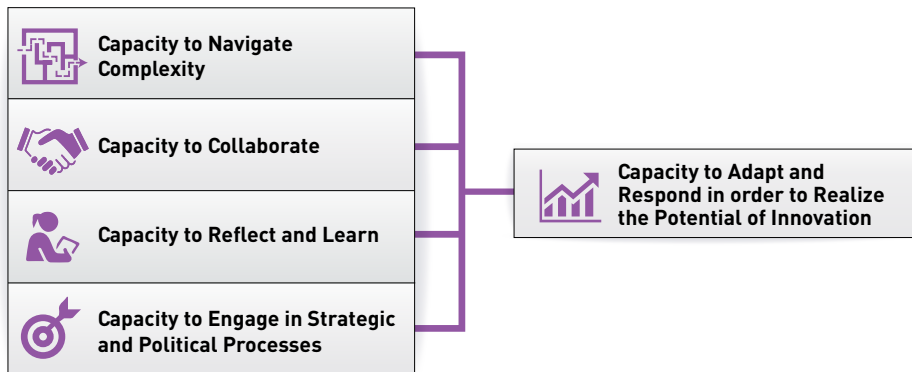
Capacity to Navigate Complexity

Capacity to Collaborate

Capacity to Reflect and Learn

Capacity to Engage in Strategic and Political Processes

Capacity to Adapt and Respond in order to Realize the Potential of Innovation